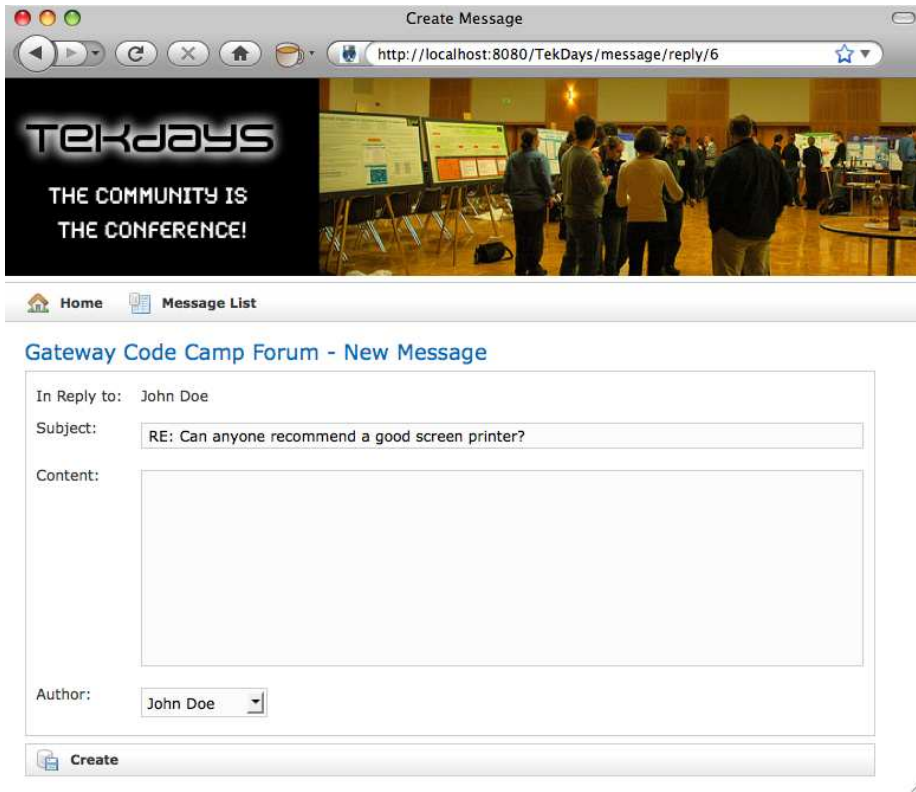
Create Message

http://localhost:8080/TekDays/message/reply/6

TekDays

THE COMMUNITY IS THE CONFERENCE!

Home Message List

Gateway Code Camp Forum - New Message

In Reply to: John Doe

Subject: RE: Can anyone recommend a good screen printer?

Content:

Author: John Doe

Create